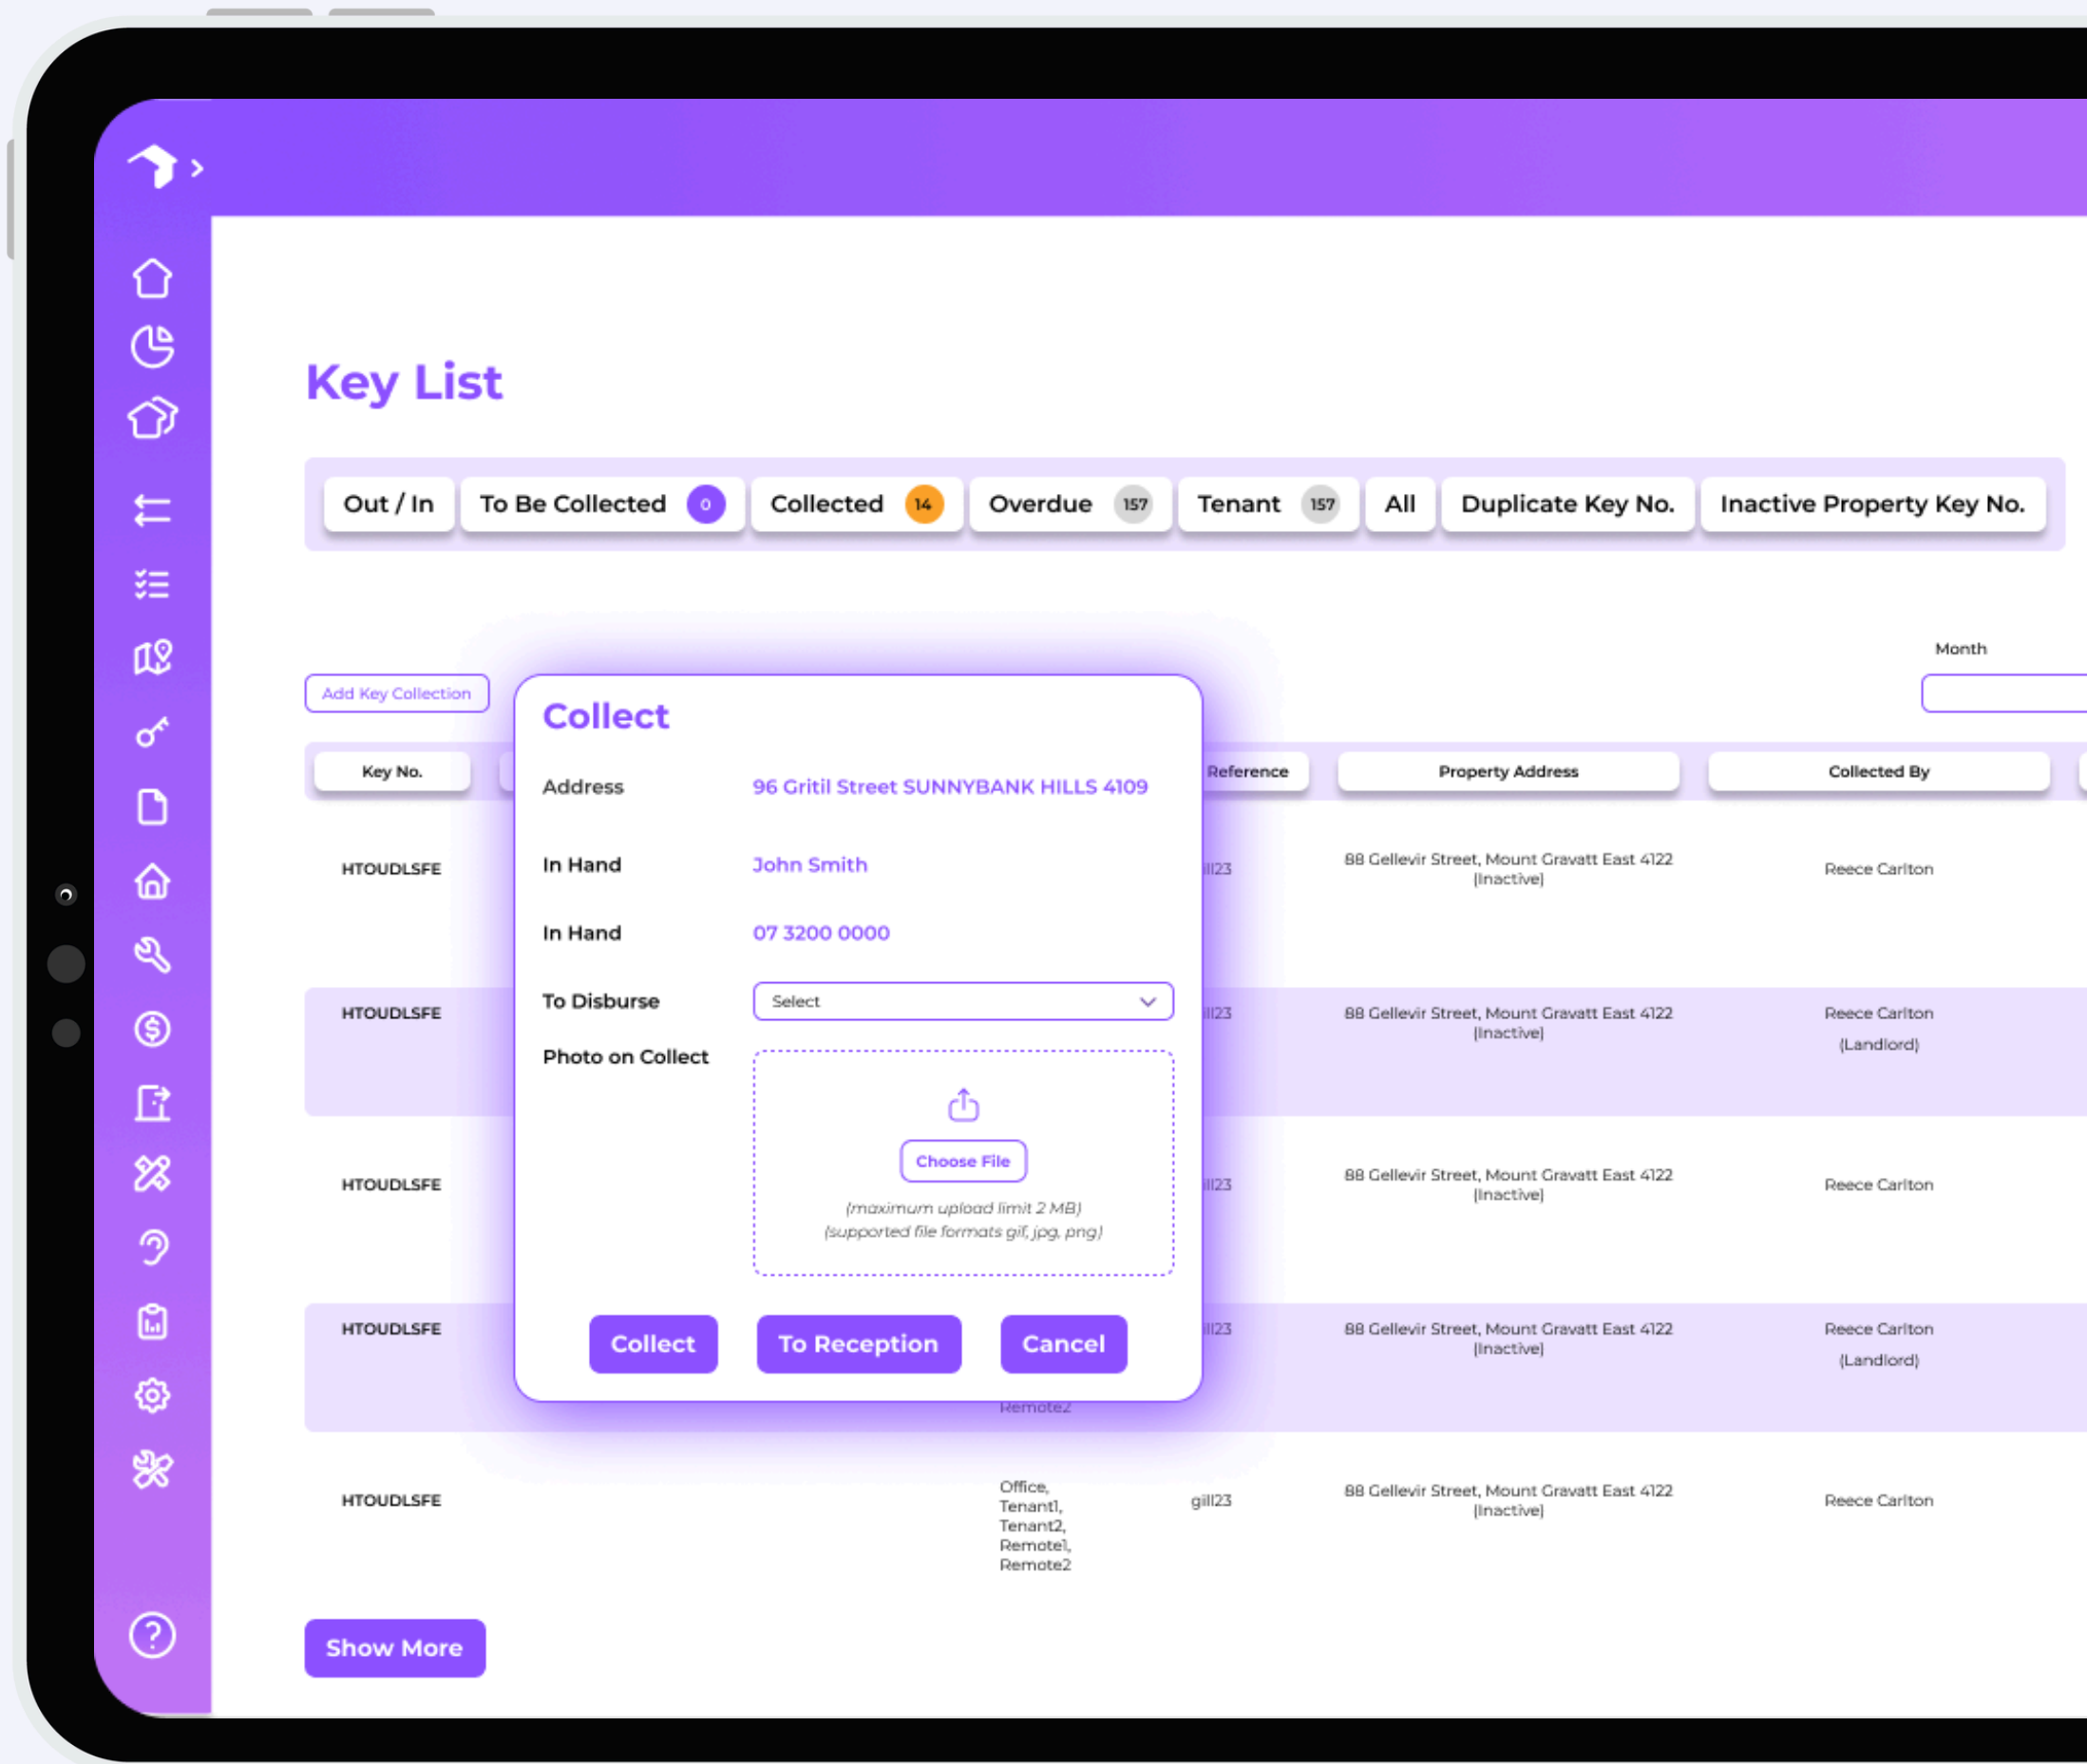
Key List

Out / In | To Be Collected 0 | Collected 14 | Overdue 157 | Tenant 157 | All | Duplicate Key No. | Inactive Property Key No.

Month

Add Key Collection

| Key No. | | Reference | Property Address | Collected By |
|---|---|---|---|---|
| HTOUDLSFE | | ill23 | 88 Gellevir Street, Mount Gravatt East 4122 (Inactive) | Reece Carlton |
| HTOUDLSFE | | ill23 | 88 Gellevir Street, Mount Gravatt East 4122 (Inactive) | Reece Carlton (Landlord) |
| HTOUDLSFE | | ill23 | 88 Gellevir Street, Mount Gravatt East 4122 (Inactive) | Reece Carlton |
| HTOUDLSFE | Remote2 | ill23 | 88 Gellevir Street, Mount Gravatt East 4122 (Inactive) | Reece Carlton (Landlord) |
| HTOUDLSFE | Office, Tenant1, Tenant2, Remote1, Remote2 | gill23 | 88 Gellevir Street, Mount Gravatt East 4122 (Inactive) | Reece Carlton |

Collect

Address 96 Gritil Street SUNNYBANK HILLS 4109

In Hand John Smith

In Hand 07 3200 0000

To Disburse Select

Photo on Collect

Choose File

(maximum upload limit 2 MB)
(supported file formats gif, jpg, png)

Collect To Reception Cancel

Show More